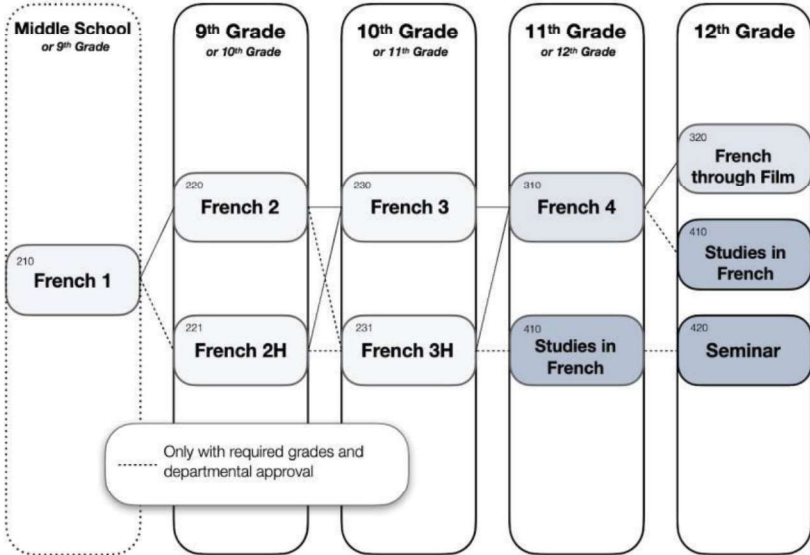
Middle School
or 9th Grade

9th Grade
or 10th Grade

10th Grade
or 11th Grade

11th Grade
or 12th Grade

12th Grade

210
French 1

220
French 2

221
French 2H

230
French 3

231
French 3H

310
French 4

410
Studies in French

320
French through Film

410
Studies in French

420
Seminar

Only with required grades and departmental approval